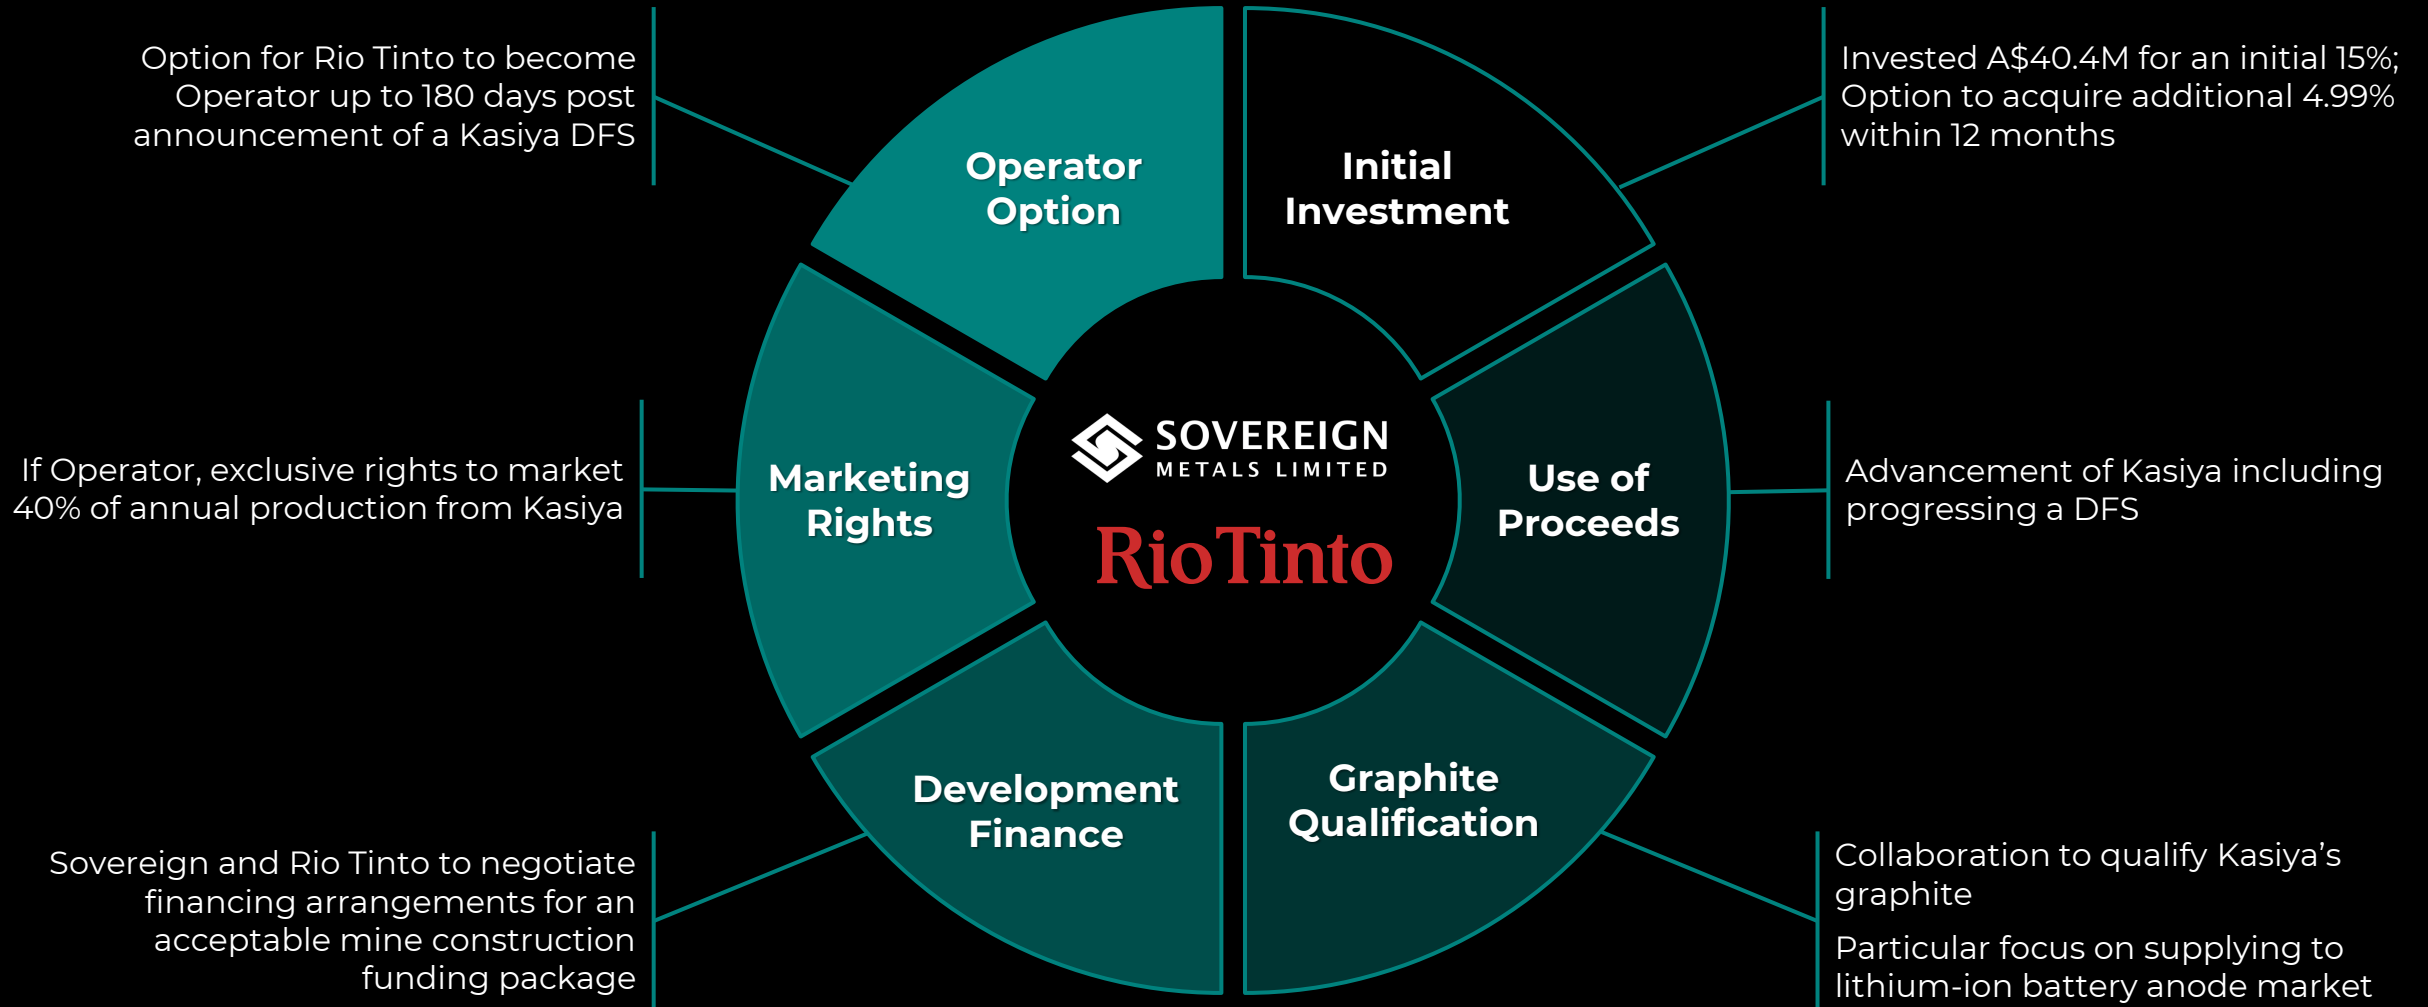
Option for Rio Tinto to become Operator up to 180 days post announcement of a Kasiya DFS

Operator Option

Initial Investment

Invested A$40.4M for an initial 15%; Option to acquire additional 4.99% within 12 months

If Operator, exclusive rights to market 40% of annual production from Kasiya

Marketing Rights

SOVEREIGN
METALS LIMITED

RioTinto

Use of Proceeds

Advancement of Kasiya including progressing a DFS

Development Finance

Graphite Qualification

Sovereign and Rio Tinto to negotiate financing arrangements for an acceptable mine construction funding package

Collaboration to qualify Kasiya's graphite

Particular focus on supplying to lithium-ion battery anode market